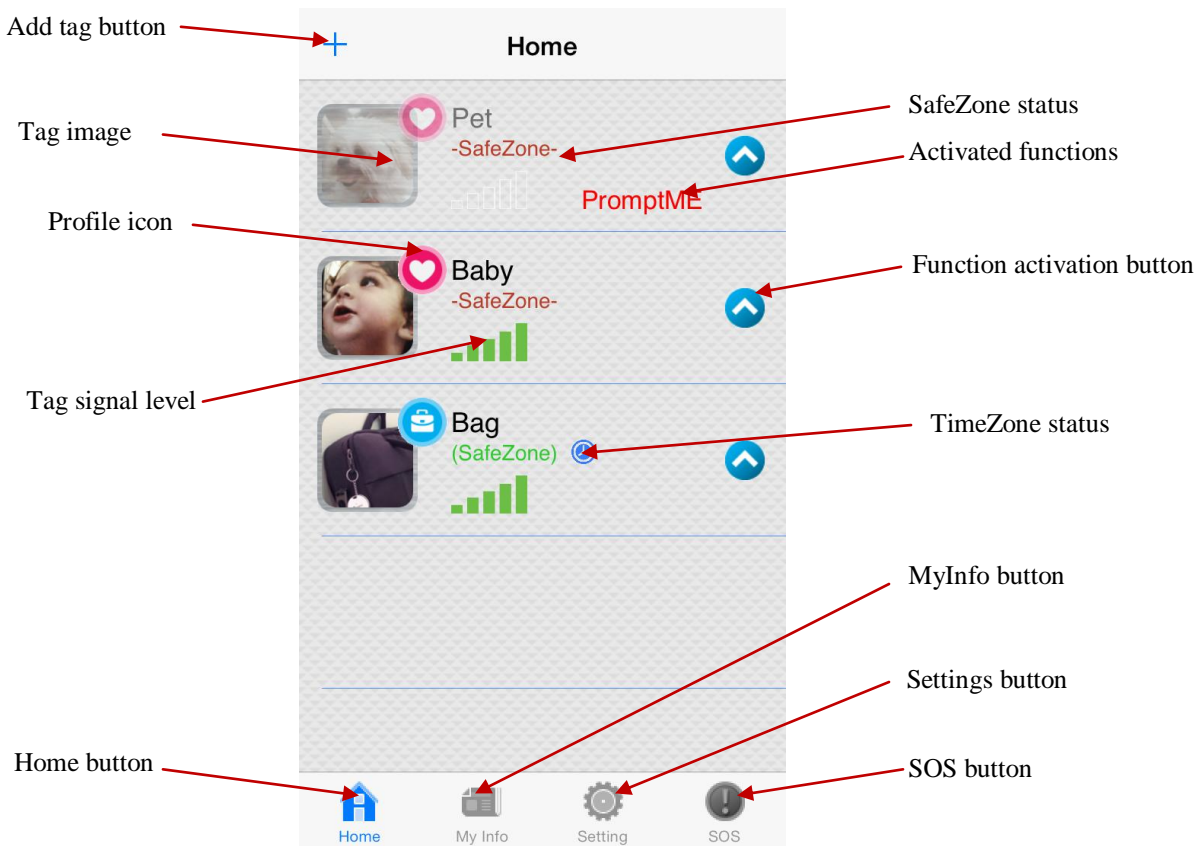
Add tag button

Home

Tag image

Pet
-SafeZone-

SafeZone status

Activated functions

PromptME

Profile icon

Baby
-SafeZone-

Function activation button

Tag signal level

Bag
(SafeZone)

TimeZone status

MyInfo button

Settings button

Home button

SOS button

Home
My Info
Setting
SOS